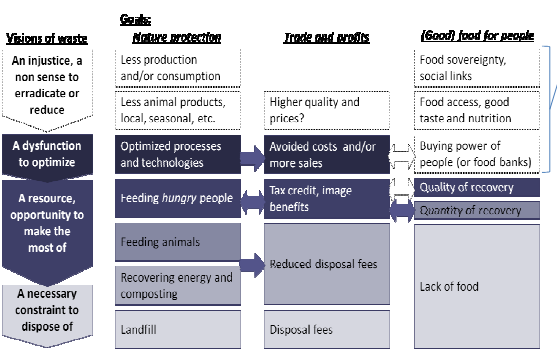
Goals:

| Visions of waste | Nature protection | Trade and profits | (Good) food for people |
|---|---|---|---|
| An injustice, a non sense to erradicate or reduce | Less production and/or consumption | | Food sovereignty, social links |
| | Less animal products, local, seasonal, etc. | Higher quality and prices? | Food access, good taste and nutrition |
| A dysfunction to optimize | Optimized processes and technologies | Avoided costs and/or more sales | Buying power of people (or food banks) |
| A resource, opportunity to make the most of | Feeding *hungry* people | Tax credit, image benefits | Quality of recovery |
| | | | Quantity of recovery |
| | Feeding animals | Reduced disposal fees | Lack of food |
| | Recovering energy and composting | | |
| A necessary constraint to dispose of | Landfill | Disposal fees | |